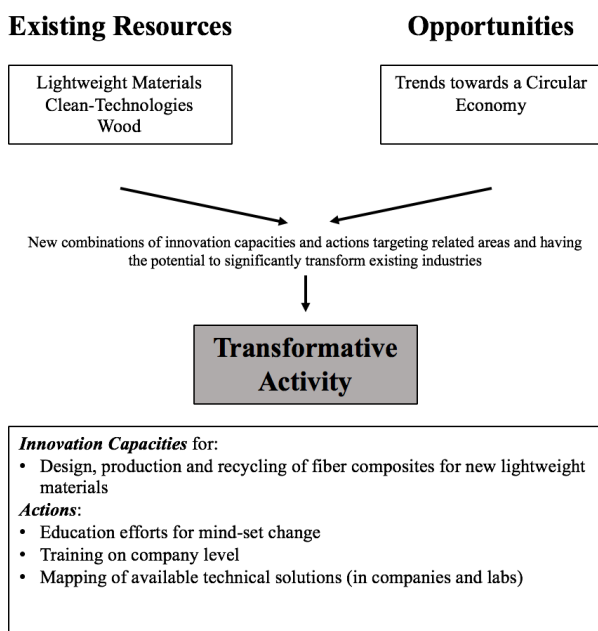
**Existing Resources**

**Opportunities**

Lightweight Materials
Clean-Technologies
Wood

Trends towards a Circular Economy

New combinations of innovation capacities and actions targeting related areas and having the potential to significantly transform existing industries

**Transformative Activity**

***Innovation Capacities*** for:
- Design, production and recycling of fiber composites for new lightweight materials

***Actions***:
- Education efforts for mind-set change
- Training on company level
- Mapping of available technical solutions (in companies and labs)